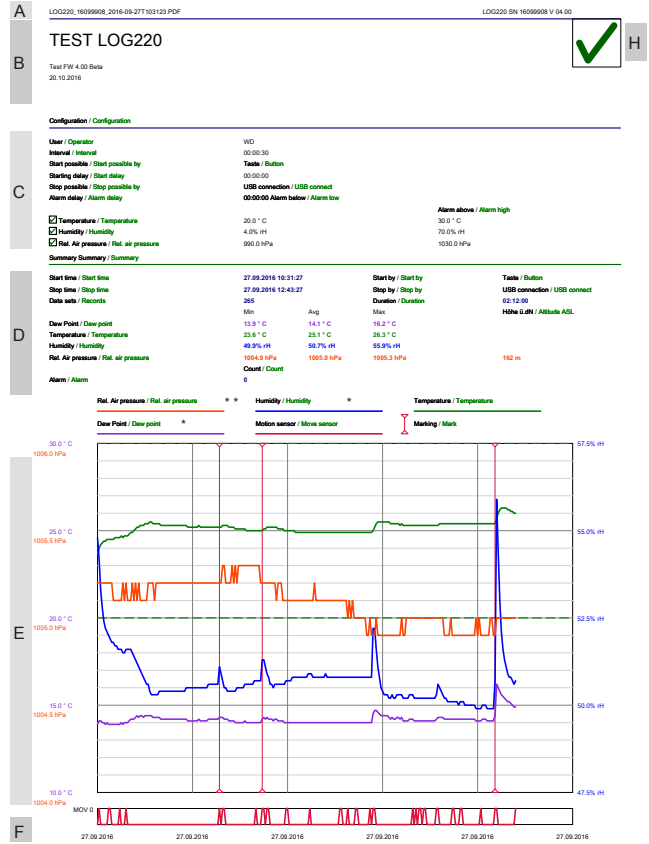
A
LOG220_16099908_2016-09-27T103123.PDF
LOG220 SN 16099908 V 04.00

B
TEST LOG220
Test FW 4.00 Beta
20.10.2016

H

Configuration / Configuration

C

| | | |
|---|---|---|
| User / Operator | WD | |
| Interval / Interval | 00:00:30 | |
| Start possible / Start possible by | Taste / Button | |
| Starting delay / Start delay | 00:00:00 | |
| Stop possible / Stop possible by | USB connection / USB connect | |
| Alarm delay / Alarm delay | 00:00:00 Alarm below / Alarm low | Alarm above / Alarm high |
| Temperature / Temperature | 20.0 ° C | 30.0 ° C |
| Humidity / Humidity | 4.0% rH | 70.0% rH |
| Rel. Air pressure / Rel. air pressure | 990.0 hPa | 1030.0 hPa |

Summary Summary / Summary

D

| | | | | | |
|---|---|---|---|---|---|
| Start time / Start time | 27.09.2016 10:31:27 | | Start by / Start by | Taste / Button | |
| Stop time / Stop time | 27.09.2016 12:43:27 | | Stop by / Stop by | USB connection / USB connect | |
| Data sets / Records | 265 | | Duration / Duration | 02:12:00 | |
| | Min | Avg | Max | Höhe ü.dN / Altitude ASL | |
| Dew Point / Dew point | 13.9 ° C | 14.1 ° C | 16.2 ° C | | |
| Temperature / Temperature | 23.6 ° C | 25.1 ° C | 26.3 ° C | | |
| Humidity / Humidity | 49.9% rH | 50.7% rH | 55.9% rH | | |
| Rel. Air pressure / Rel. air pressure | 1004.9 hPa | 1005.0 hPa | 1005.3 hPa | 162 m | |
| | Count / Count | | | | |
| Alarm / Alarm | 0 | | | | |

Rel. Air pressure / Rel. air pressure * *
Humidity / Humidity *
Temperature / Temperature
Dew Point / Dew point *
Motion sensor / Move sensor
Marking / Mark

E

30.0 ° C
1006.0 hPa
25.0 ° C
1005.5 hPa
20.0 ° C
1005.0 hPa
15.0 ° C
1004.5 hPa
10.0 ° C
1004.0 hPa
57.5% rH
55.0% rH
52.5% rH
50.0% rH
47.5% rH
MOV 0

F
27.09.2016
27.09.2016
27.09.2016
27.09.2016
27.09.2016
27.09.2016